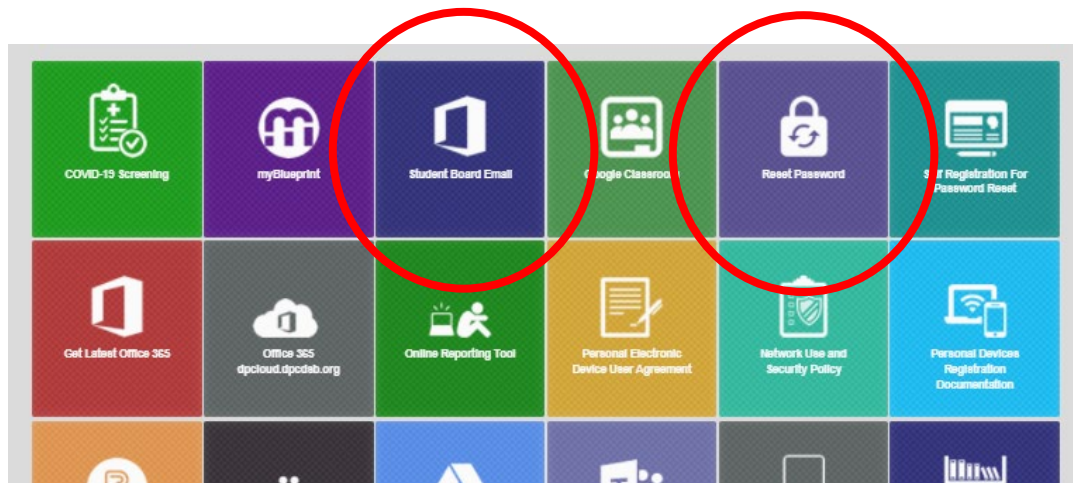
COVID-19 Screening

myBlueprint

Student Board Email

Google Classroo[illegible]

Reset Password

S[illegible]f Registration For Password Reset

Get Latest Office 365

Office 365 dpcloud.dpcdsb.org

Online Reporting Tool

Personal Electronic Device User Agreement

Network Use and Security Policy

Personal Devices Registration Documentation